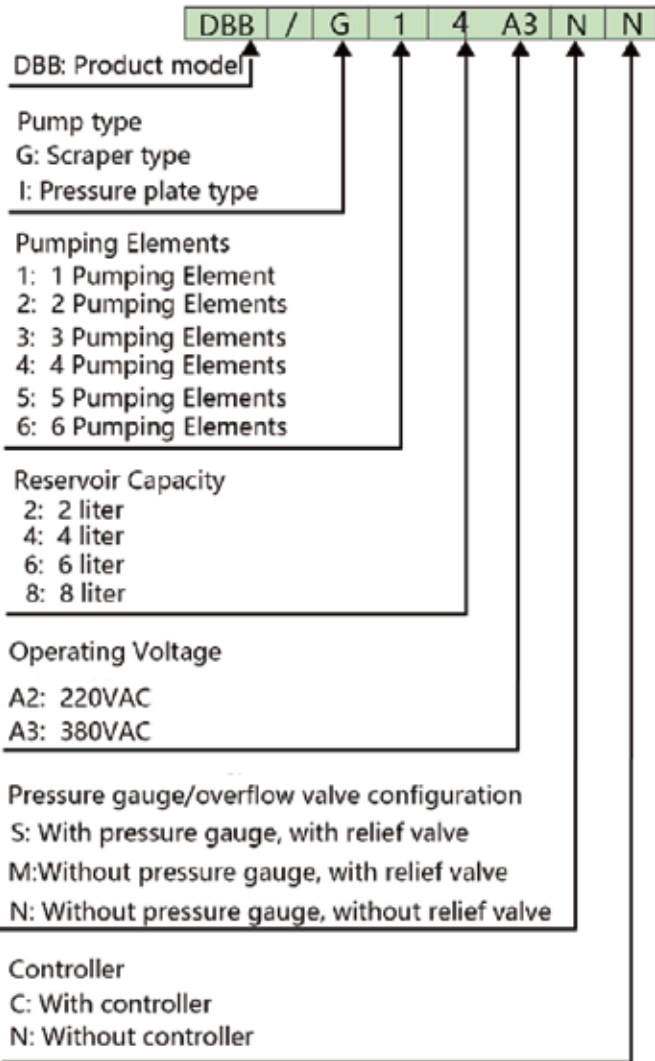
| DBB | / | G | 1 | 4 | A3 | N | N |
|---|---|---|---|---|---|---|---|

DBB: Product model

Pump type
G: Scraper type
I: Pressure plate type

Pumping Elements
1: 1 Pumping Element
2: 2 Pumping Elements
3: 3 Pumping Elements
4: 4 Pumping Elements
5: 5 Pumping Elements
6: 6 Pumping Elements

Reservoir Capacity
2: 2 liter
4: 4 liter
6: 6 liter
8: 8 liter

Operating Voltage
A2: 220VAC
A3: 380VAC

Pressure gauge/overflow valve configuration
S: With pressure gauge, with relief valve
M:Without pressure gauge, with relief valve
N: Without pressure gauge, without relief valve

Controller
C: With controller
N: Without controller